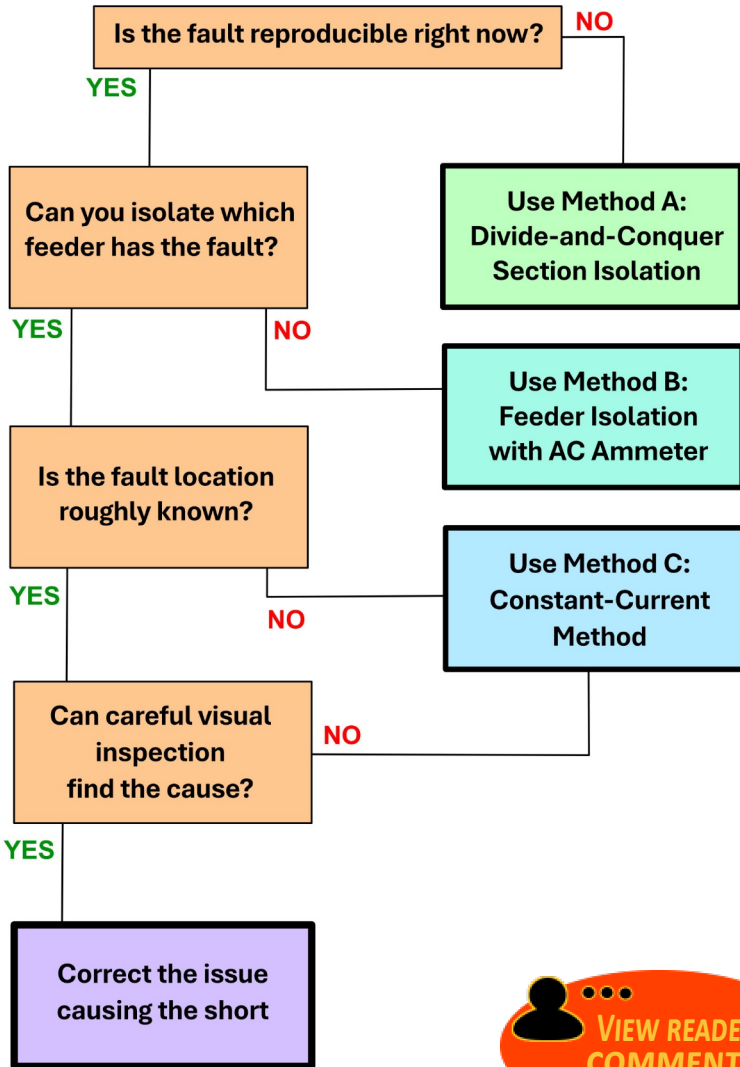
Is the fault reproducible right now?

NO

YES

Can you isolate which feeder has the fault?

Use Method A: Divide-and-Conquer Section Isolation

YES

NO

Use Method B: Feeder Isolation with AC Ammeter

Is the fault location roughly known?

Use Method C: Constant-Current Method

YES

NO

Can careful visual inspection find the cause?

NO

YES

Correct the issue causing the short

VIEW READE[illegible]
COMMENT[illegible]